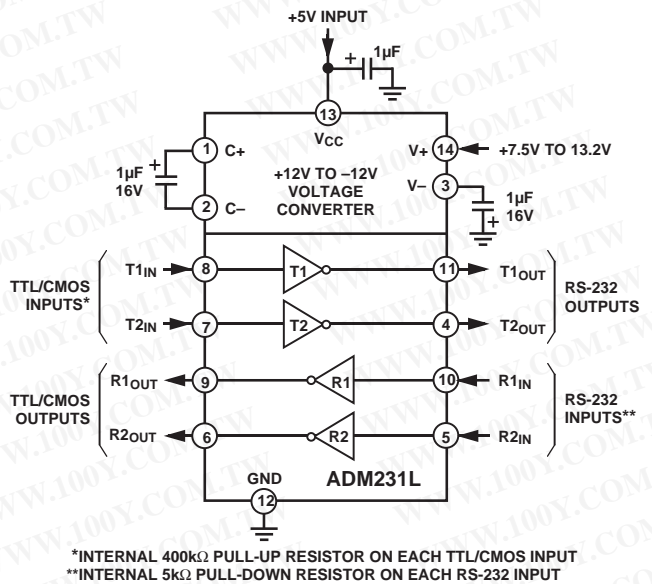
+5V INPUT

1µF

13

$V_{CC}$

1µF 16V

1 C+

2 C–

+12V TO –12V VOLTAGE CONVERTER

V+ 14 +7.5V TO 13.2V

V– 3

1µF 16V

TTL/CMOS INPUTS*

$T1_{IN}$ 8 T1 11 $T1_{OUT}$

$T2_{IN}$ 7 T2 4 $T2_{OUT}$

RS-232 OUTPUTS

TTL/CMOS OUTPUTS

$R1_{OUT}$ 9 R1 10 $R1_{IN}$

$R2_{OUT}$ 6 R2 5 $R2_{IN}$

RS-232 INPUTS**

GND 12

ADM231L

*INTERNAL 400kΩ PULL-UP RESISTOR ON EACH TTL/CMOS INPUT
**INTERNAL 5kΩ PULL-DOWN RESISTOR ON EACH RS-232 INPUT

WWW.100Y.COM.TW